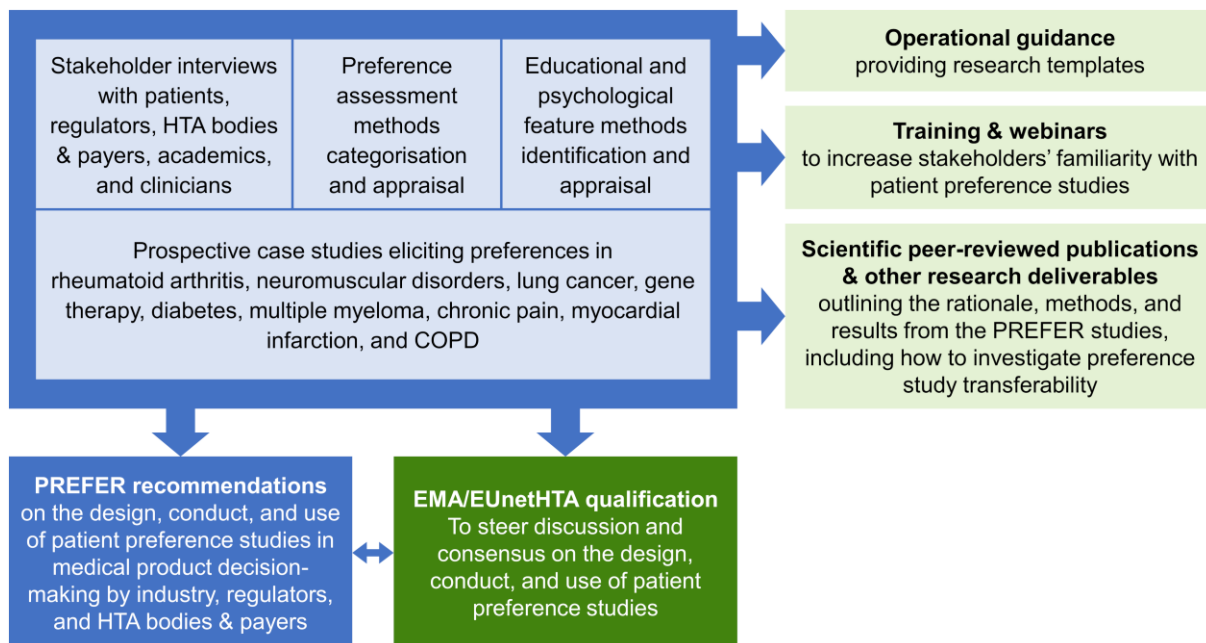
Stakeholder interviews with patients, regulators, HTA bodies & payers, academics, and clinicians

Preference assessment methods categorisation and appraisal

Educational and psychological feature methods identification and appraisal

Prospective case studies eliciting preferences in rheumatoid arthritis, neuromuscular disorders, lung cancer, gene therapy, diabetes, multiple myeloma, chronic pain, myocardial infarction, and COPD

**Operational guidance**
providing research templates

**Training & webinars**
to increase stakeholders' familiarity with patient preference studies

**Scientific peer-reviewed publications & other research deliverables**
outlining the rationale, methods, and results from the PREFER studies, including how to investigate preference study transferability

**PREFER recommendations**
on the design, conduct, and use of patient preference studies in medical product decision-making by industry, regulators, and HTA bodies & payers

**EMA/EUnetHTA qualification**
To steer discussion and consensus on the design, conduct, and use of patient preference studies